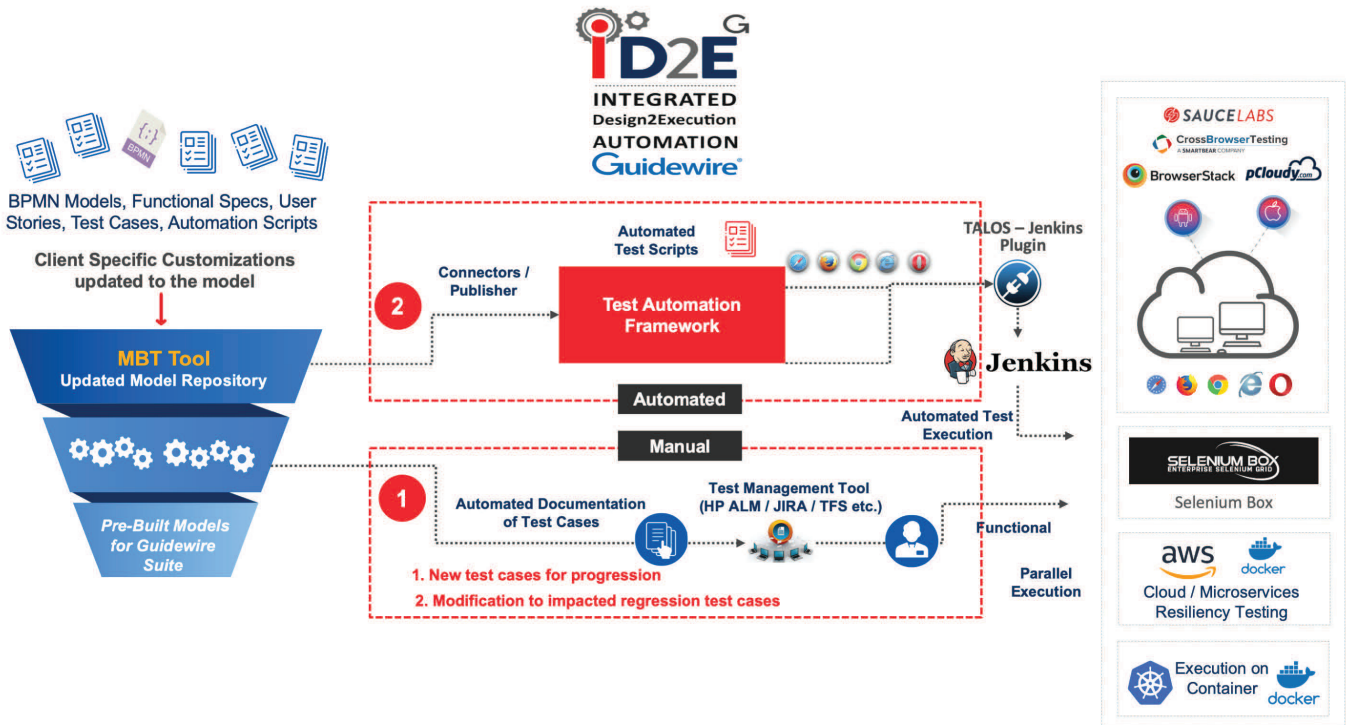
iD2E G
INTEGRATED
Design2Execution
AUTOMATION
Guidewire

BPMN

BPMN Models, Functional Specs, User Stories, Test Cases, Automation Scripts

Client Specific Customizations updated to the model

MBT Tool
Updated Model Repository

Pre-Built Models for Guidewire Suite

Automated Test Scripts

Connectors / Publisher

2

Test Automation Framework

TALOS – Jenkins Plugin

Jenkins

Automated

Automated Test Execution

Manual

1

Automated Documentation of Test Cases

Test Management Tool (HP ALM / JIRA / TFS etc.)

Functional

1. New test cases for progression
2. Modification to impacted regression test cases

Parallel Execution

SAUCELABS
CrossBrowserTesting
A SMARTBEAR COMPANY
BrowserStack
pCloudy.com

SELENIUM BOX
ENTERPRISE SELENIUM GRID
Selenium Box

aws
docker
Cloud / Microservices Resiliency Testing

Execution on Container
docker